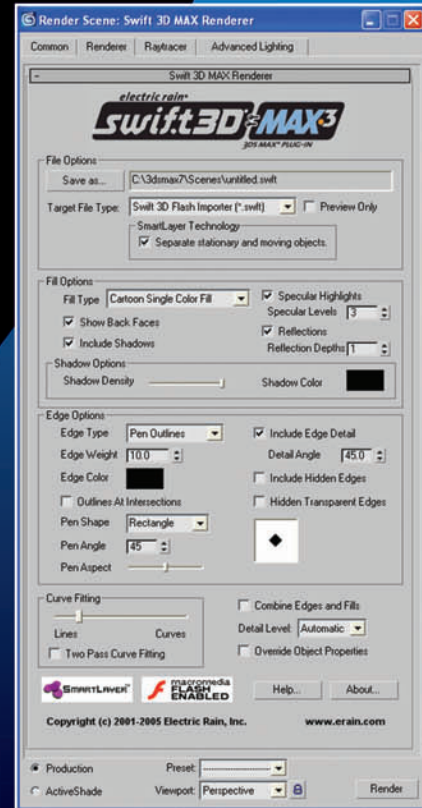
Render Scene: Swift 3D MAX Renderer

Common | Renderer | Raytracer | Advanced Lighting

Swift 3D MAX Renderer

electric rain
swift3D MAX3
3DS MAX PLUG-IN

File Options
Save as... C:\3dsmax7\Scenes\untitled.swft
Target File Type: Swift 3D Flash Importer (*.swft) Preview Only
SmartLayer Technology
Separate stationary and moving objects.

Fill Options
Fill Type Cartoon Single Color Fill
Specular Highlights
Specular Levels 3
Show Back Faces
Reflections
Include Shadows
Reflection Depths 1
Shadow Options
Shadow Density
Shadow Color

Edge Options
Edge Type Pen Outlines
Include Edge Detail
Edge Weight 10.0
Detail Angle 45.0
Edge Color
Include Hidden Edges
Outlines At Intersections
Hidden Transparent Edges
Pen Shape Rectangle
Pen Angle 45
Pen Aspect

Curve Fitting
Lines Curves
Two Pass Curve Fitting
Combine Edges and Fills
Detail Level: Automatic
Override Object Properties

SmartLayer
macromedia FLASH ENABLED
Help... About...

Copyright (c) 2001-2005 Electric Rain, Inc. www.erain.com

Production
ActiveShade
Preset:
Viewport: Perspective
Render